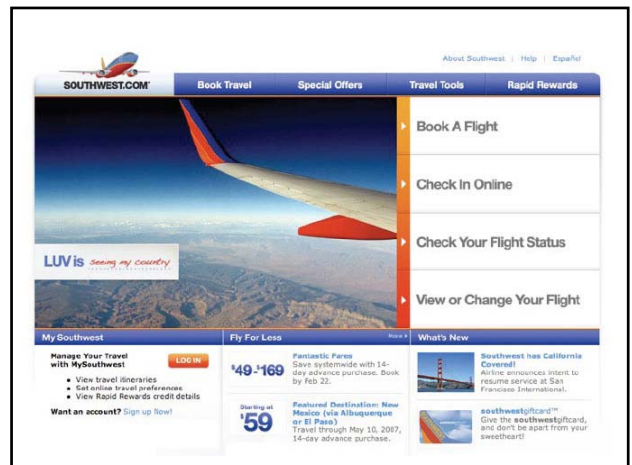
About Southwest | Help | Español

SOUTHWEST.COM®

Book Travel | Special Offers | Travel Tools | Rapid Rewards

Book A Flight

Check In Online

Check Your Flight Status

View or Change Your Flight

LUV is seeing my country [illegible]

My Southwest

Manage Your Travel with MySouthwest

LOG IN

- View travel itineraries
- Set online travel preferences
- View Rapid Rewards credit details

Want an account? Sign up Now!

Fly For Less

More

$49-$169

Fantastic Fares
Save systemwide with 14-day advance purchase. Book by Feb 22.

Starting at $59

Featured Destination: New Mexico (via Albuquerque or El Paso)
Travel through May 10, 2007, 14-day advance purchase.

What's New

Southwest has California Covered!
Airline announces intent to resume service at San Francisco International.

southwestgiftcard™
Give the southwestgiftcard, and don't be apart from your sweetheart!